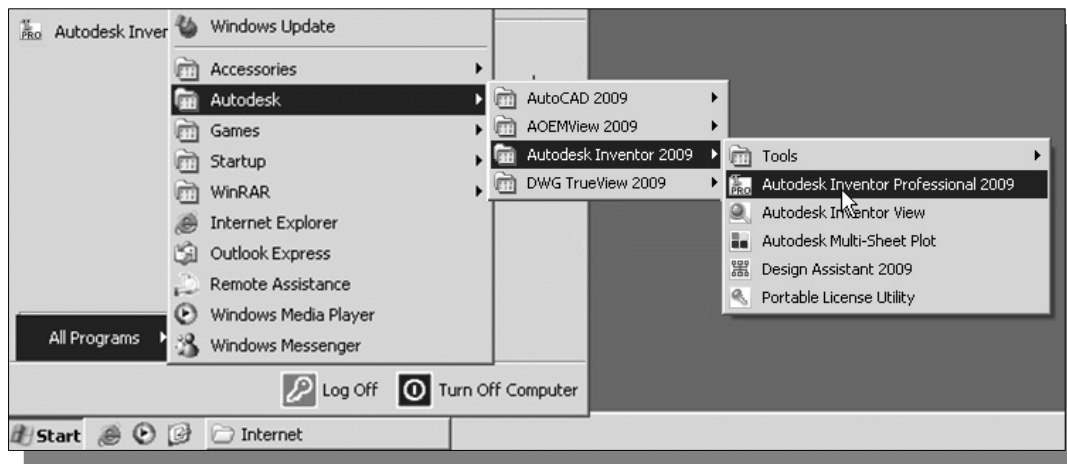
Autodesk Inver

Windows Update

Accessories

Autodesk

Games

Startup

WinRAR

Internet Explorer

Outlook Express

Remote Assistance

Windows Media Player

Windows Messenger

All Programs

AutoCAD 2009

AOEMView 2009

Autodesk Inventor 2009

DWG TrueView 2009

Tools

Autodesk Inventor Professional 2009

Autodesk Inventor View

Autodesk Multi-Sheet Plot

Design Assistant 2009

Portable License Utility

Log Off

Turn Off Computer

Start

Internet